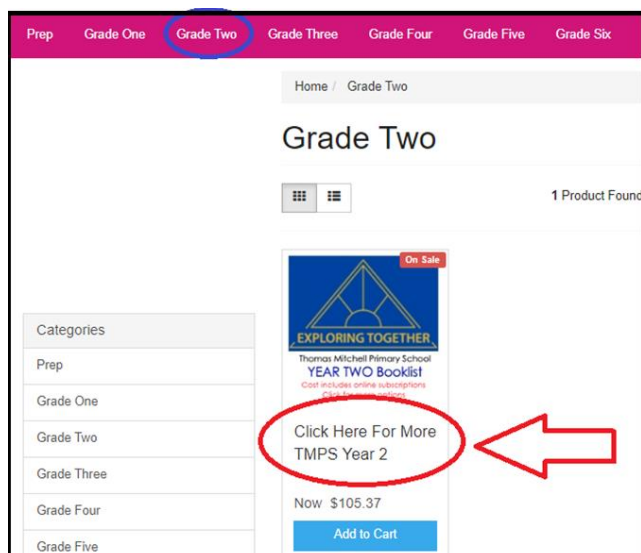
Prep Grade One Grade Two Grade Three Grade Four Grade Five Grade Six

Home / Grade Two

Grade Two

1 Product Found

On Sale

EXPLORING TOGETHER

Thomas Mitchell Primary School

YEAR TWO Booklist

Cost includes online subscriptions

Click for more options

Click Here For More TMPS Year 2

Now $105.37

Add to Cart

Categories

Prep

Grade One

Grade Two

Grade Three

Grade Four

Grade Five